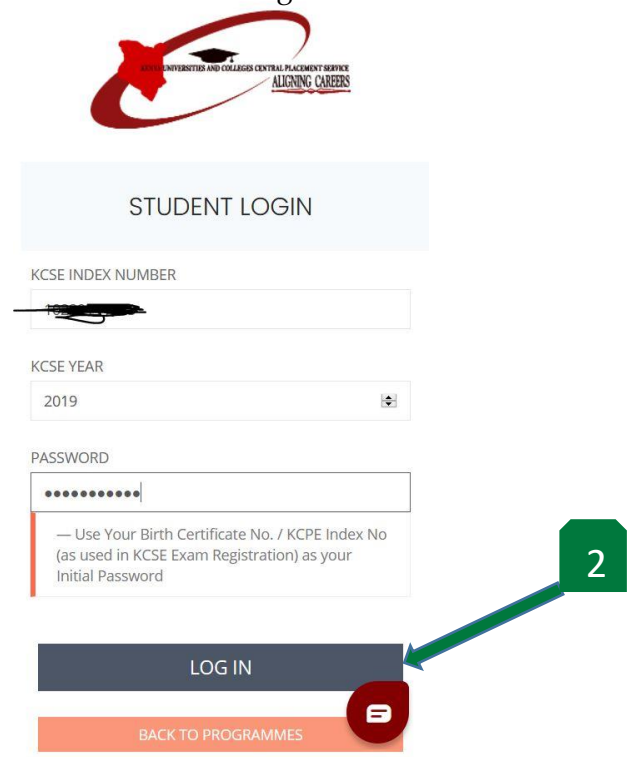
KENYA UNIVERSITIES AND COLLEGES CENTRAL PLACEMENT SERVICE
ALIGNING CAREERS

STUDENT LOGIN

KCSE INDEX NUMBER

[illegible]

KCSE YEAR

2019

PASSWORD

••••••••••••

— Use Your Birth Certificate No. / KCPE Index No (as used in KCSE Exam Registration) as your Initial Password

2

LOG IN

BACK TO PROGRAMMES